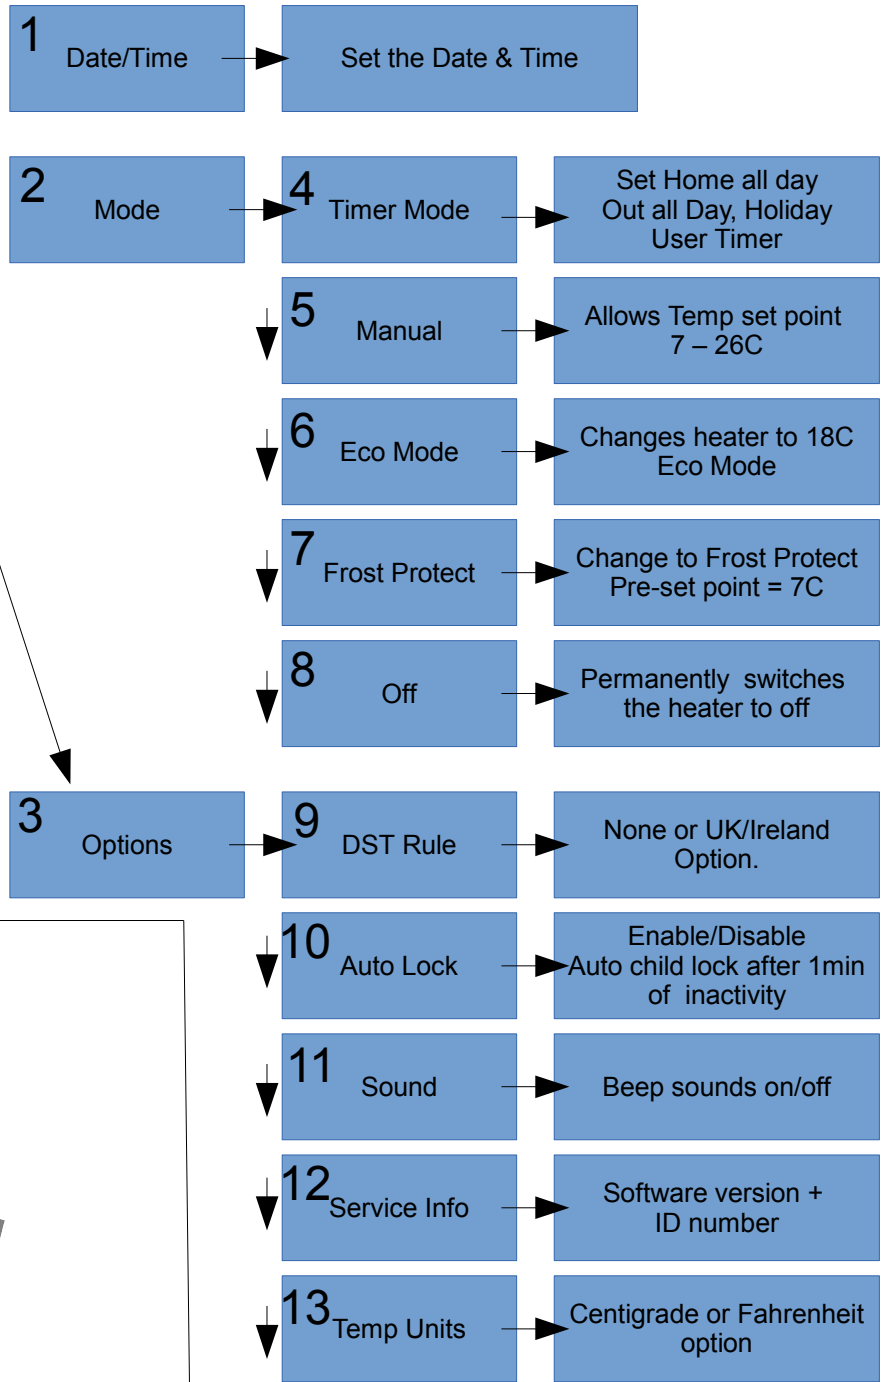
1 Date/Time

Set the Date & Time

2 Mode

4 Timer Mode

Set Home all day Out all Day, Holiday User Timer

5 Manual

Allows Temp set point 7 – 26C

6 Eco Mode

Changes heater to 18C Eco Mode

7 Frost Protect

Change to Frost Protect Pre-set point = 7C

8 Off

Permanently switches the heater to off

3 Options

9 DST Rule

None or UK/Ireland Option.

10 Auto Lock

Enable/Disable Auto child lock after 1min of inactivity

11 Sound

Beep sounds on/off

12 Service Info

Software version + ID number

13 Temp Units

Centigrade or Fahrenheit option